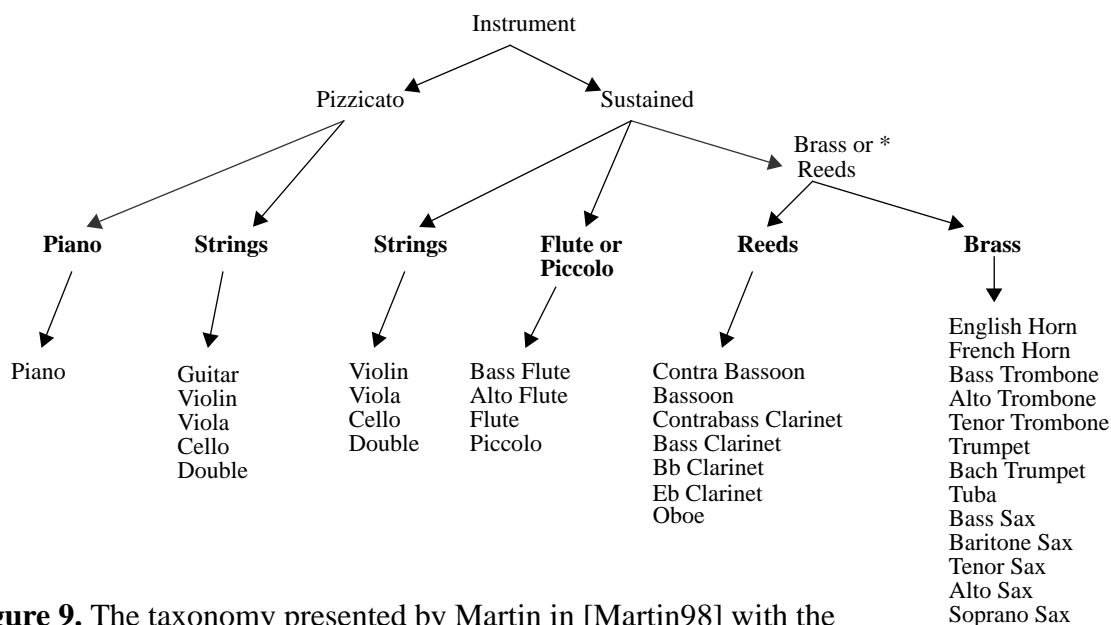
Instrument

Pizzicato

Sustained

Brass or * Reeds

**Piano**

**Strings**

**Strings**

**Flute or Piccolo**

**Reeds**

**Brass**

Piano

Guitar
Violin
Viola
Cello
Double

Violin
Viola
Cello
Double

Bass Flute
Alto Flute
Flute
Piccolo

Contra Bassoon
Bassoon
Contrabass Clarinet
Bass Clarinet
Bb Clarinet
Eb Clarinet
Oboe

English Horn
French Horn
Bass Trombone
Alto Trombone
Tenor Trombone
Trumpet
Bach Trumpet
Tuba
Bass Sax
Baritone Sax
Tenor Sax
Alto Sax
Soprano Sax

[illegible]gure 9. The taxonomy presented by Martin in [Martin98] with the